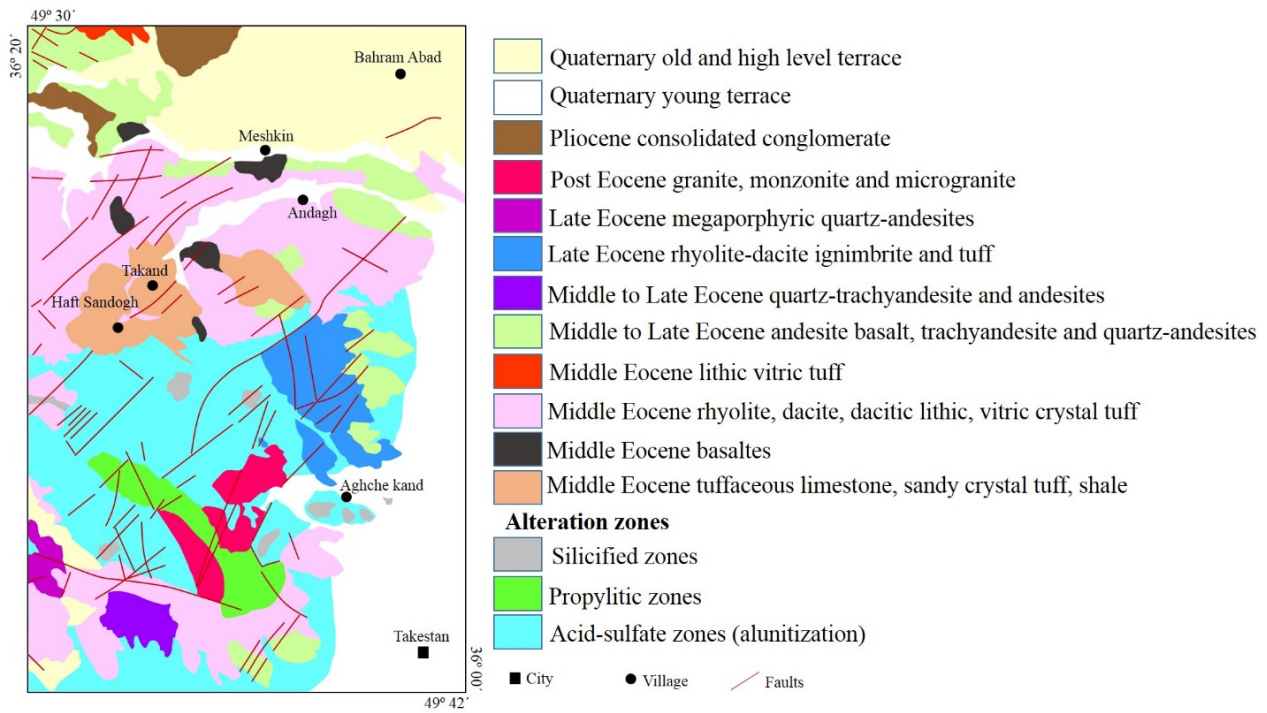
49º 30´
36º 20´
Bahram Abad
Meshkin
Andagh
Takand
Haft Sandogh
Aghche kand
Takestan
36º 00´
49º 42´

Quaternary old and high level terrace
Quaternary young terrace
Pliocene consolidated conglomerate
Post Eocene granite, monzonite and microgranite
Late Eocene megaporphyric quartz-andesites
Late Eocene rhyolite-dacite ignimbrite and tuff
Middle to Late Eocene quartz-trachyandesite and andesites
Middle to Late Eocene andesite basalt, trachyandesite and quartz-andesites
Middle Eocene lithic vitric tuff
Middle Eocene rhyolite, dacite, dacitic lithic, vitric crystal tuff
Middle Eocene basaltes
Middle Eocene tuffaceous limestone, sandy crystal tuff, shale

Alteration zones
Silicified zones
Propylitic zones
Acid-sulfate zones (alunitization)

City
Village
Faults